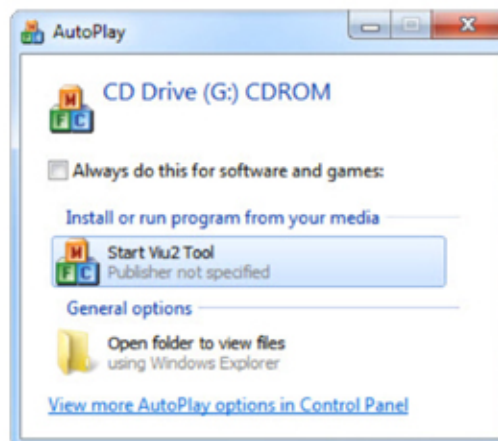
AutoPlay

CD Drive (G:) CDROM

Always do this for software and games:

Install or run program from your media

Start Viu2 Tool
Publisher not specified

General options

Open folder to view files
using Windows Explorer

View more AutoPlay options in Control Panel